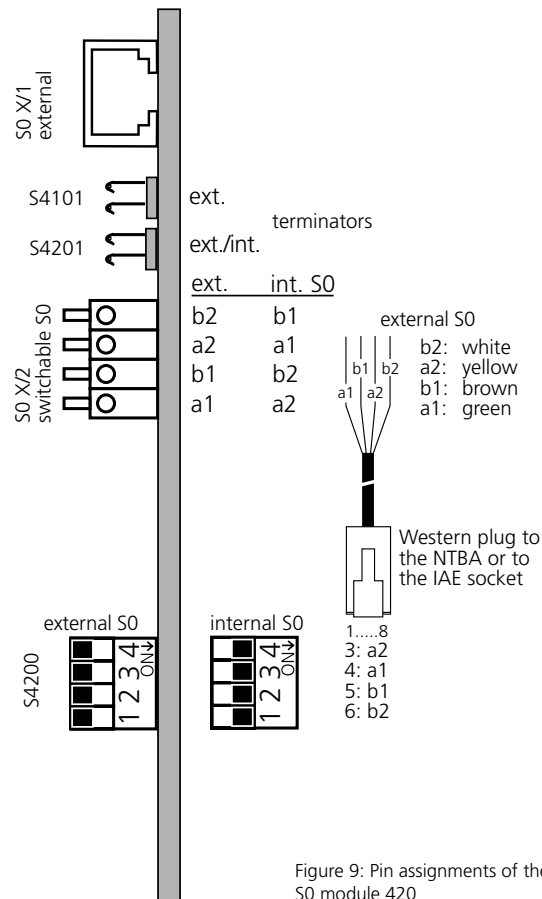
S0 X/1
external

S4101

ext.

terminators

S4201

ext./int.

S0 X/2
switchable S0

| ext. | int. S0 |
|---|---|
| b2 | b1 |
| a2 | a1 |
| b1 | b2 |
| a1 | a2 |

external S0

b1 b2
a1 a2

b2: white
a2: yellow
b1: brown
a1: green

Western plug to the NTBA or to the IAE socket

1.....8
3: a2
4: a1
5: b1
6: b2

S4200

external S0

1 2 3 4 ON

internal S0

1 2 3 4 ON

Figure 9: Pin assignments of the S0 module 420